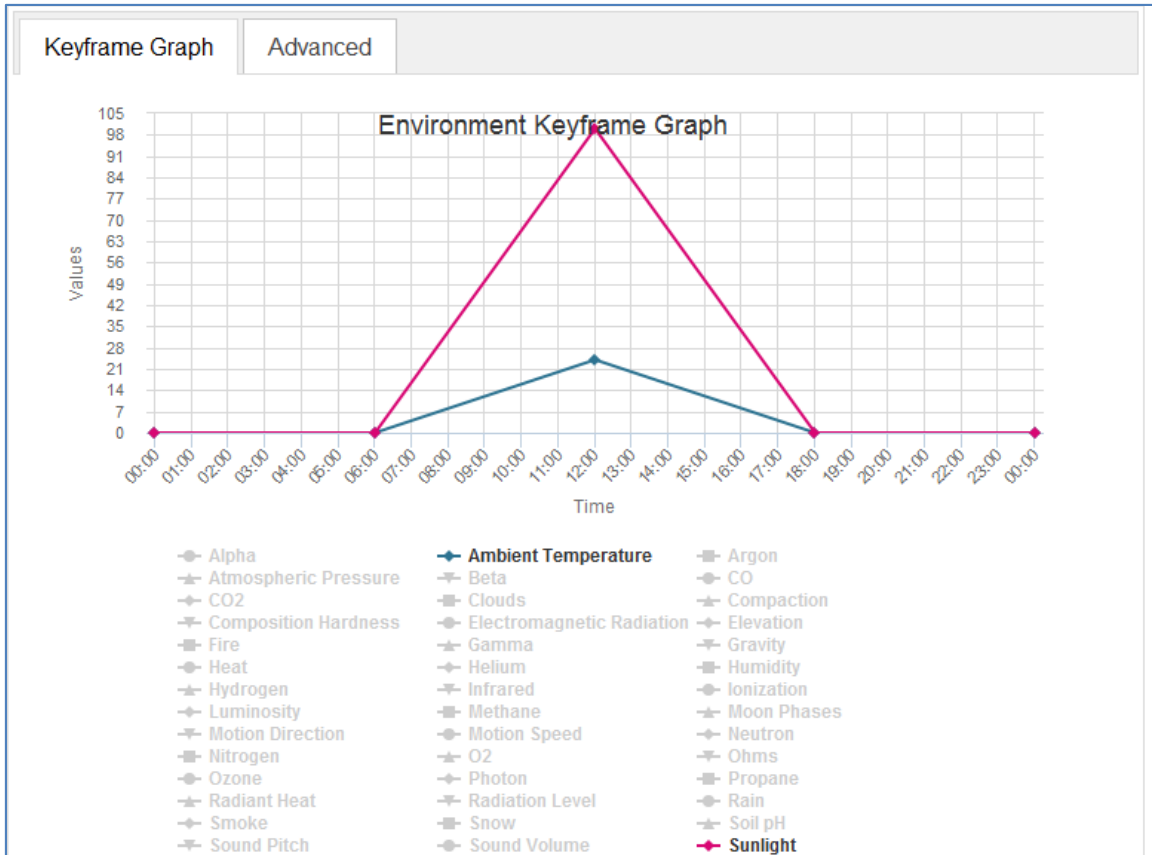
Keyframe Graph | Advanced

Environment Keyframe Graph

Values

105
98
91
84
77
70
63
56
49
42
35
28
21
14
7
0

00:00 01:00 02:00 03:00 04:00 05:00 06:00 07:00 08:00 09:00 10:00 11:00 12:00 13:00 14:00 15:00 16:00 17:00 18:00 19:00 20:00 21:00 22:00 23:00 00:00

Time

Alpha
Atmospheric Pressure
CO2
Composition Hardness
Fire
Heat
Hydrogen
Luminosity
Motion Direction
Nitrogen
Ozone
Radiant Heat
Smoke
Sound Pitch

Ambient Temperature
Beta
Clouds
Electromagnetic Radiation
Gamma
Helium
Infrared
Methane
Motion Speed
O2
Photon
Radiation Level
Snow
Sound Volume

Argon
CO
Compaction
Elevation
Gravity
Humidity
Ionization
Moon Phases
Neutron
Ohms
Propane
Rain
Soil pH
Sunlight